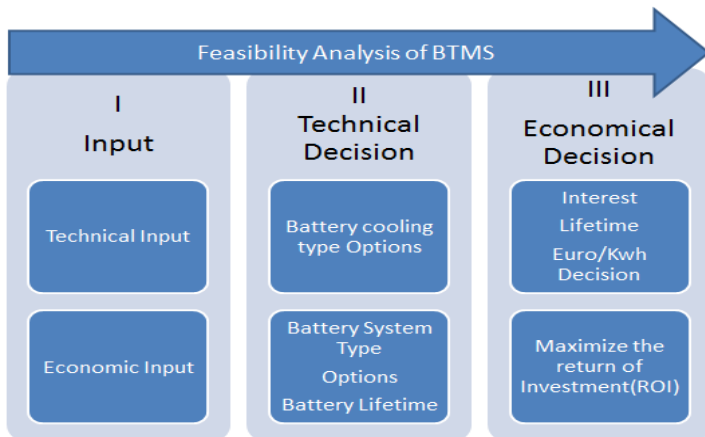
Feasibility Analysis of BTMS

I
Input

Technical Input

Economic Input

II
Technical Decision

Battery cooling type Options

Battery System Type
Options
Battery Lifetime

III
Economical Decision

Interest
Lifetime
Euro/Kwh Decision

Maximize the return of Investment(ROI)